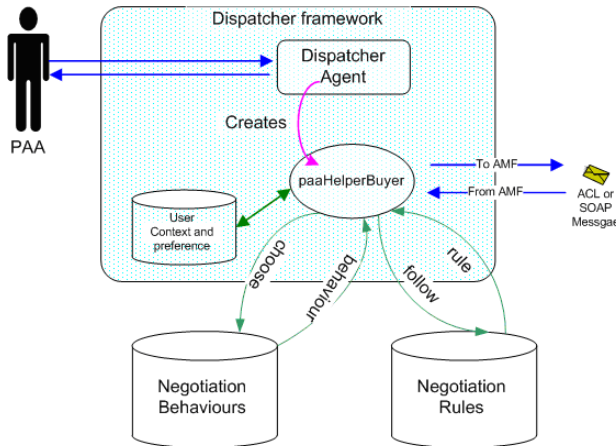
PAA

Dispatcher framework

Dispatcher Agent

Creates

paaHelperBuyer

User Context and preference

To AMF

From AMF

ACL or SOAP Messgae

choose

behaviour

follow

rule

Negotiation Behaviours

Negotiation Rules